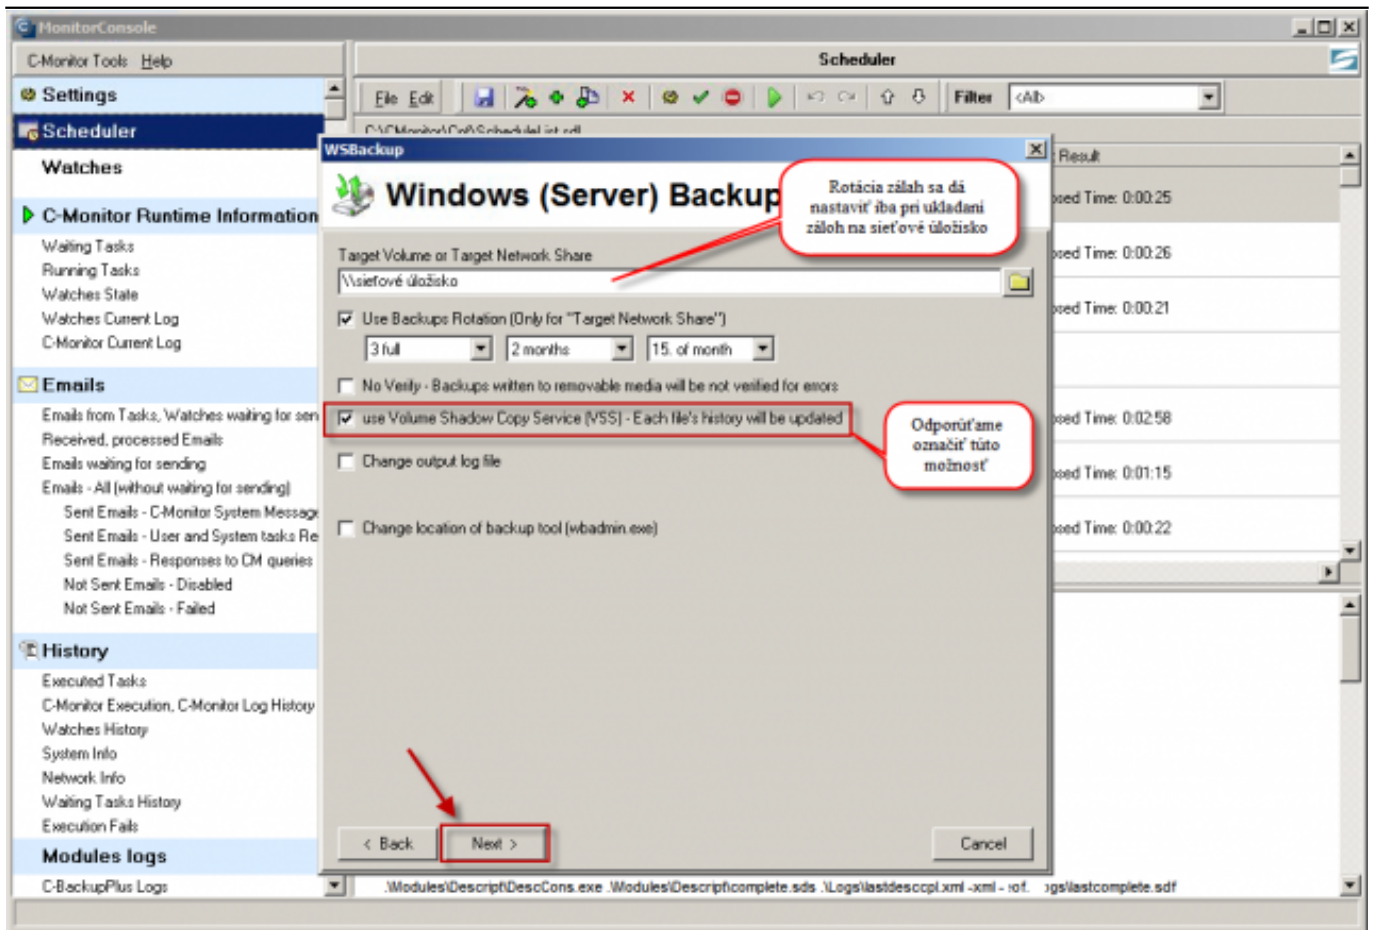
MonitorConsole

C-Monitor Tools Help

Settings

Scheduler

Watches

C-Monitor Runtime Information

Waiting Tasks
Running Tasks
Watches State
Watches Current Log
C-Monitor Current Log

Emails

Emails from Tasks, Watches waiting for sen
Received, processed Emails
Emails waiting for sending
Emails - All (without waiting for sending)
Sent Emails - C-Monitor System Messag
Sent Emails - User and System tasks Re
Sent Emails - Responses to CM queries
Not Sent Emails - Disabled
Not Sent Emails - Failed

History

Executed Tasks
C-Monitor Execution, C-Monitor Log History
Watches History
System Info
Network Info
Waiting Tasks History
Execution Fails

Modules logs

C-BackupPlus Logs

Scheduler

File Edit

Filter <All>

C:\CMonitor\Cnf\SchedulerList.sdl

Result

sed Time: 0:00:25
sed Time: 0:00:26
sed Time: 0:00:21
sed Time: 0:02:58
sed Time: 0:01:15
sed Time: 0:00:22

WSBackup

Windows (Server) Backup

Rotácia záloh sa dá nastaviť iba pri ukladaní záloh na sieťové úložisko

Target Volume or Target Network Share

\\sieťové úložisko

Use Backups Rotation (Only for "Target Network Share")

3 full

2 months

15. of month

No Verify - Backups written to removable media will be not verified for errors

use Volume Shadow Copy Service (VSS) - Each file's history will be updated

Odporúčame označiť túto možnosť

Change output log file

Change location of backup tool (wbadmin.exe)

< Back

Next >

Cancel

.\Modules\Descript\DescCons.exe .\Modules\Descript\complete.sds .\Logs\lastdesccpl.xml -xml - rof. ogs\lastcomplete.sdf